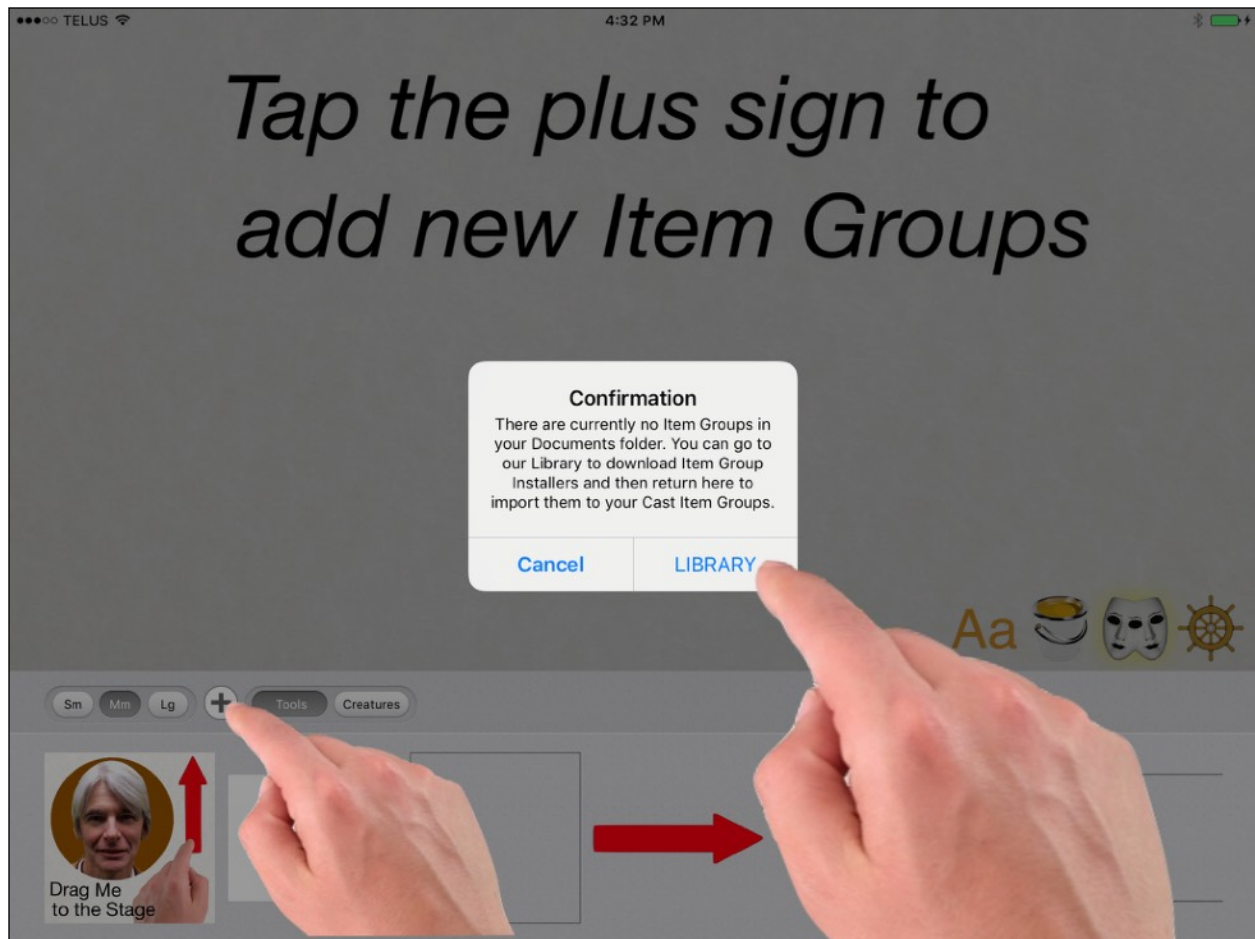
●●●○○ TELUS
4:32 PM

Tap the plus sign to add new Item Groups

Confirmation
There are currently no Item Groups in your Documents folder. You can go to our Library to download Item Group Installers and then return here to import them to your Cast Item Groups.

Cancel
LIBRARY

Aa

Sm
Mm
Lg
+
Tools
Creatures

Drag Me to the Stage